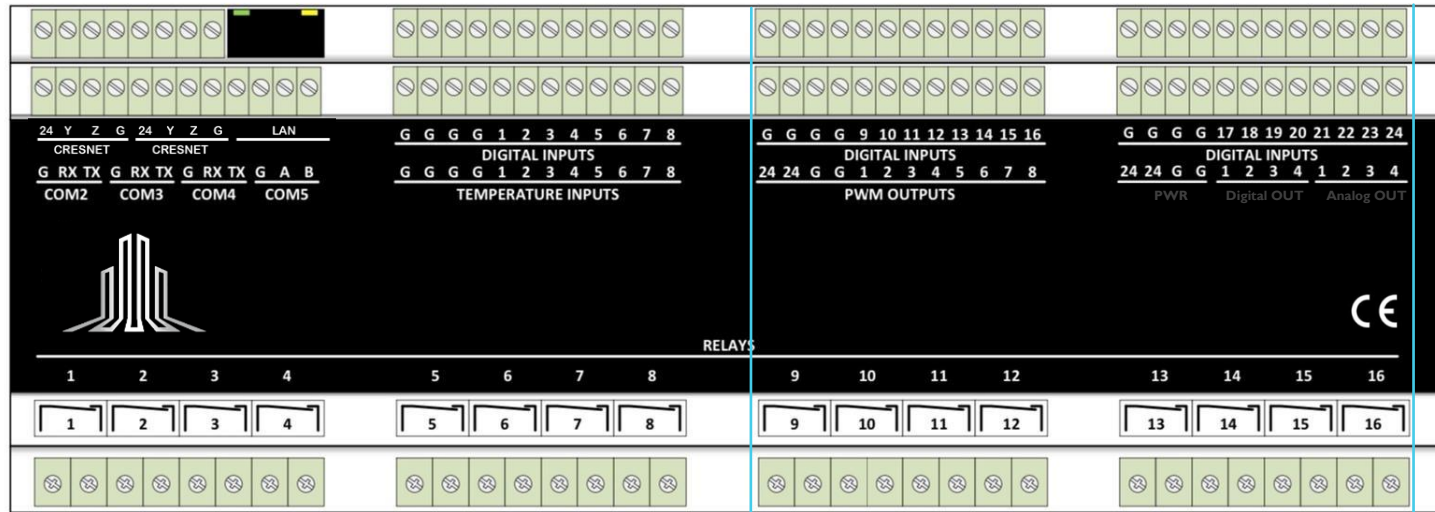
24 Y Z G 24 Y Z G LAN
CRESNET CRESNET
G RX TX G RX TX G RX TX G A B
COM2 COM3 COM4 COM5

G G G G 1 2 3 4 5 6 7 8
DIGITAL INPUTS
G G G G 1 2 3 4 5 6 7 8
TEMPERATURE INPUTS

G G G G 9 10 11 12 13 14 15 16
DIGITAL INPUTS
24 24 G G 1 2 3 4 5 6 7 8
PWM OUTPUTS

G G G G 17 18 19 20 21 22 23 24
DIGITAL INPUTS
24 24 G G 1 2 3 4 1 2 3 4
PWR Digital OUT Analog OUT

CE

RELAYS
1 2 3 4 5 6 7 8 9 10 11 12 13 14 15 16

1 2 3 4 5 6 7 8 9 10 11 12 13 14 15 16